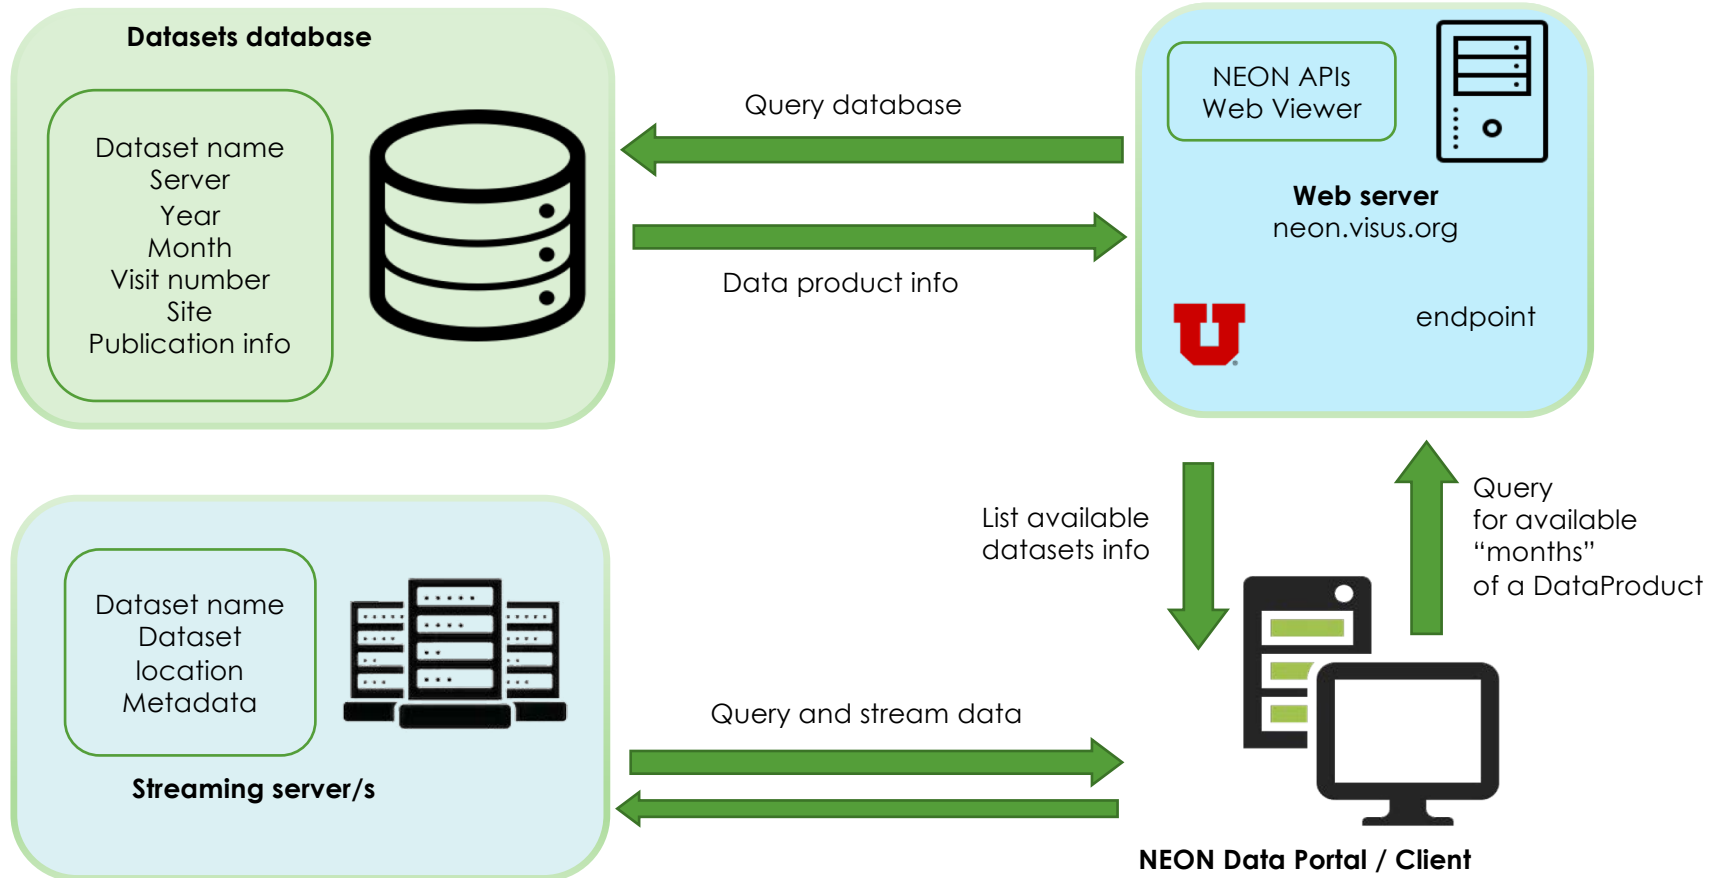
Datasets database

Dataset name
Server
Year
Month
Visit number
Site
Publication info

Query database

Data product info

NEON APIs
Web Viewer

Web server
neon.visus.org

U

endpoint

List available
datasets info

Query
for available
“months”
of a DataProduct

Dataset name
Dataset
location
Metadata

Streaming server/s

Query and stream data

NEON Data Portal / Client